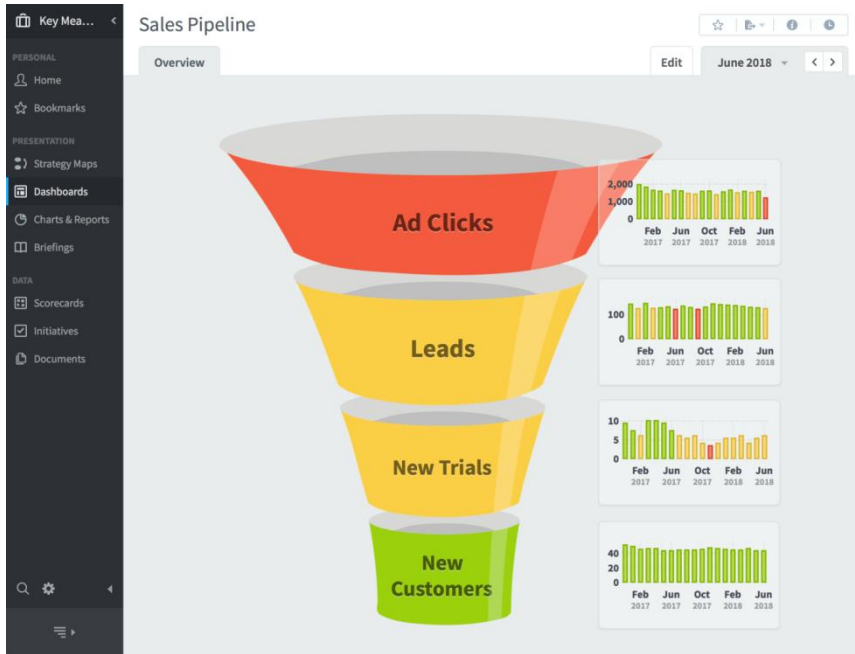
Key Mea...

PERSONAL
Home
Bookmarks

PRESENTATION
Strategy Maps
Dashboards
Charts & Reports
Briefings

DATA
Scorecards
Initiatives
Documents

Sales Pipeline

Overview

Edit
June 2018

Ad Clicks

2,000
1,000
0
Feb 2017
Jun 2017
Oct 2017
Feb 2018
Jun 2018

Leads

100
0
Feb 2017
Jun 2017
Oct 2017
Feb 2018
Jun 2018

New Trials

10
5
0
Feb 2017
Jun 2017
Oct 2017
Feb 2018
Jun 2018

New Customers

40
20
0
Feb 2017
Jun 2017
Oct 2017
Feb 2018
Jun 2018